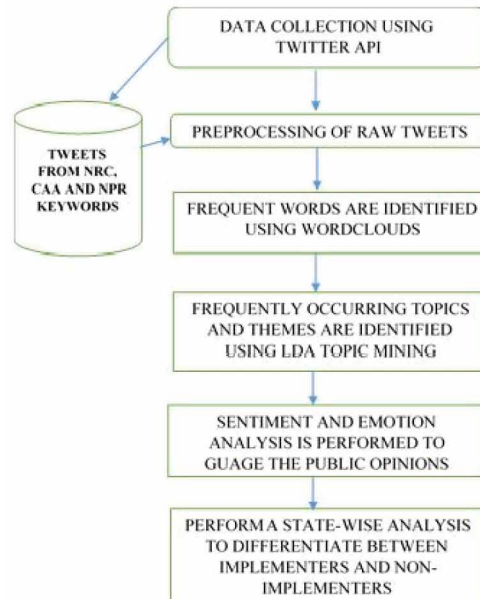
DATA COLLECTION USING TWITTER API

TWEETS FROM NRC, CAA AND NPR KEYWORDS

PREPROCESSING OF RAW TWEETS

FREQUENT WORDS ARE IDENTIFIED USING WORDCLOUDS

FREQUENTLY OCCURRING TOPICS AND THEMES ARE IDENTIFIED USING LDA TOPIC MINING

SENTIMENT AND EMOTION ANALYSIS IS PERFORMED TO GUAGE THE PUBLIC OPINIONS

PERFORM A STATE-WISE ANALYSIS TO DIFFERENTIATE BETWEEN IMPLEMENTERS AND NON-IMPLEMENTERS